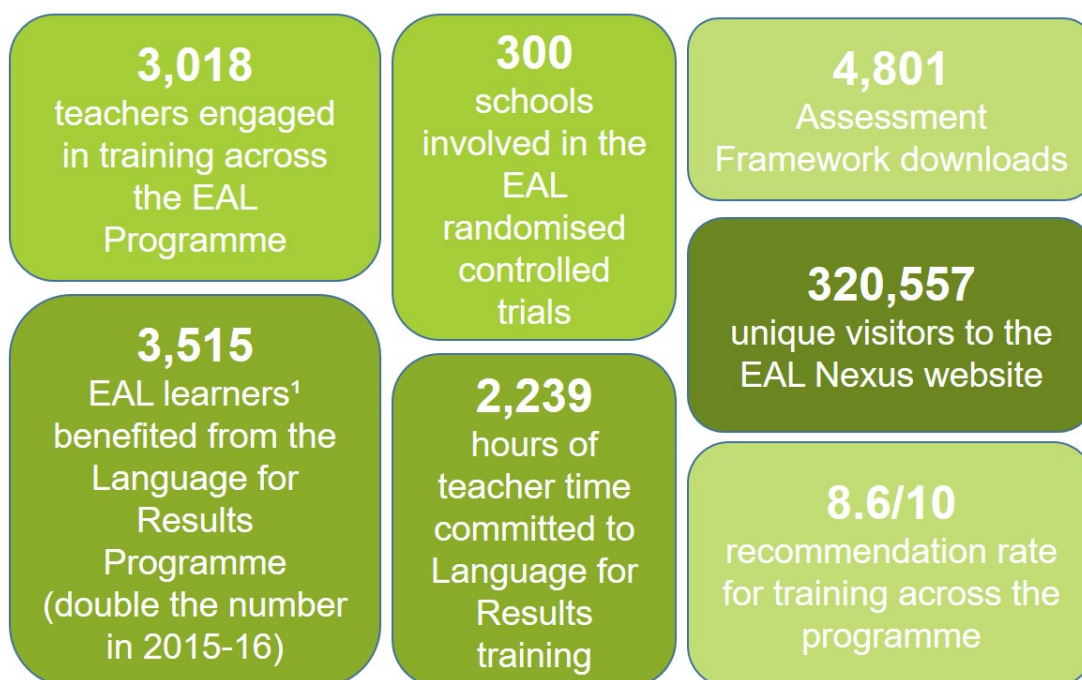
3,018
teachers engaged in training across the EAL Programme

3,515
EAL learners¹ benefited from the Language for Results Programme (double the number in 2015-16)

300
schools involved in the EAL randomised controlled trials

2,239
hours of teacher time committed to Language for Results training

4,801
Assessment Framework downloads

320,557
unique visitors to the EAL Nexus website

8.6/10
recommendation rate for training across the programme